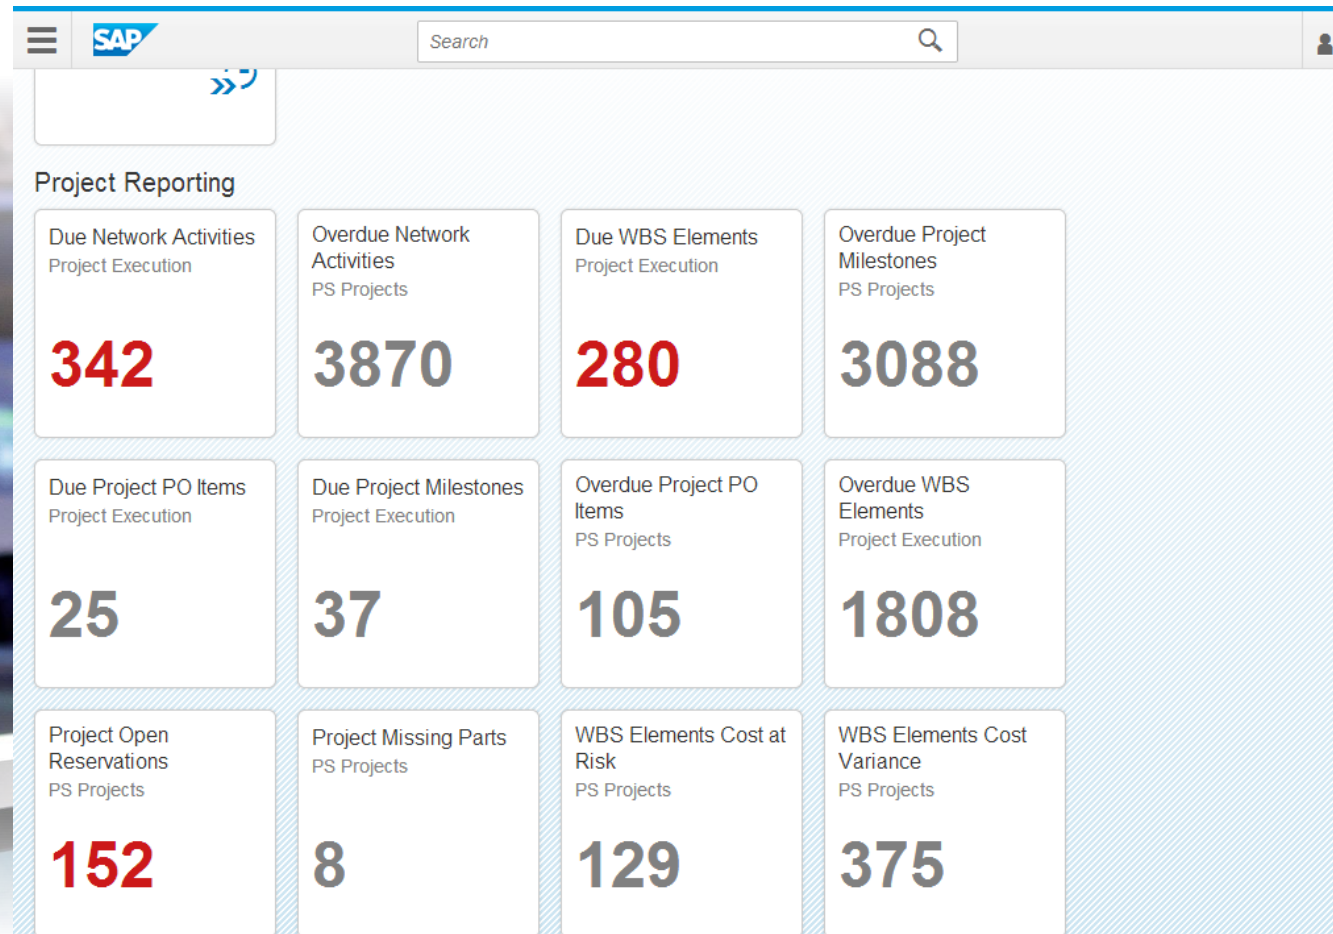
SAP

Search

Project Reporting

Due Network Activities
Project Execution
342

Overdue Network Activities
PS Projects
3870

Due WBS Elements
Project Execution
280

Overdue Project Milestones
PS Projects
3088

Due Project PO Items
Project Execution
25

Due Project Milestones
Project Execution
37

Overdue Project PO Items
PS Projects
105

Overdue WBS Elements
Project Execution
1808

Project Open Reservations
PS Projects
152

Project Missing Parts
PS Projects
8

WBS Elements Cost at Risk
PS Projects
129

WBS Elements Cost Variance
PS Projects
375